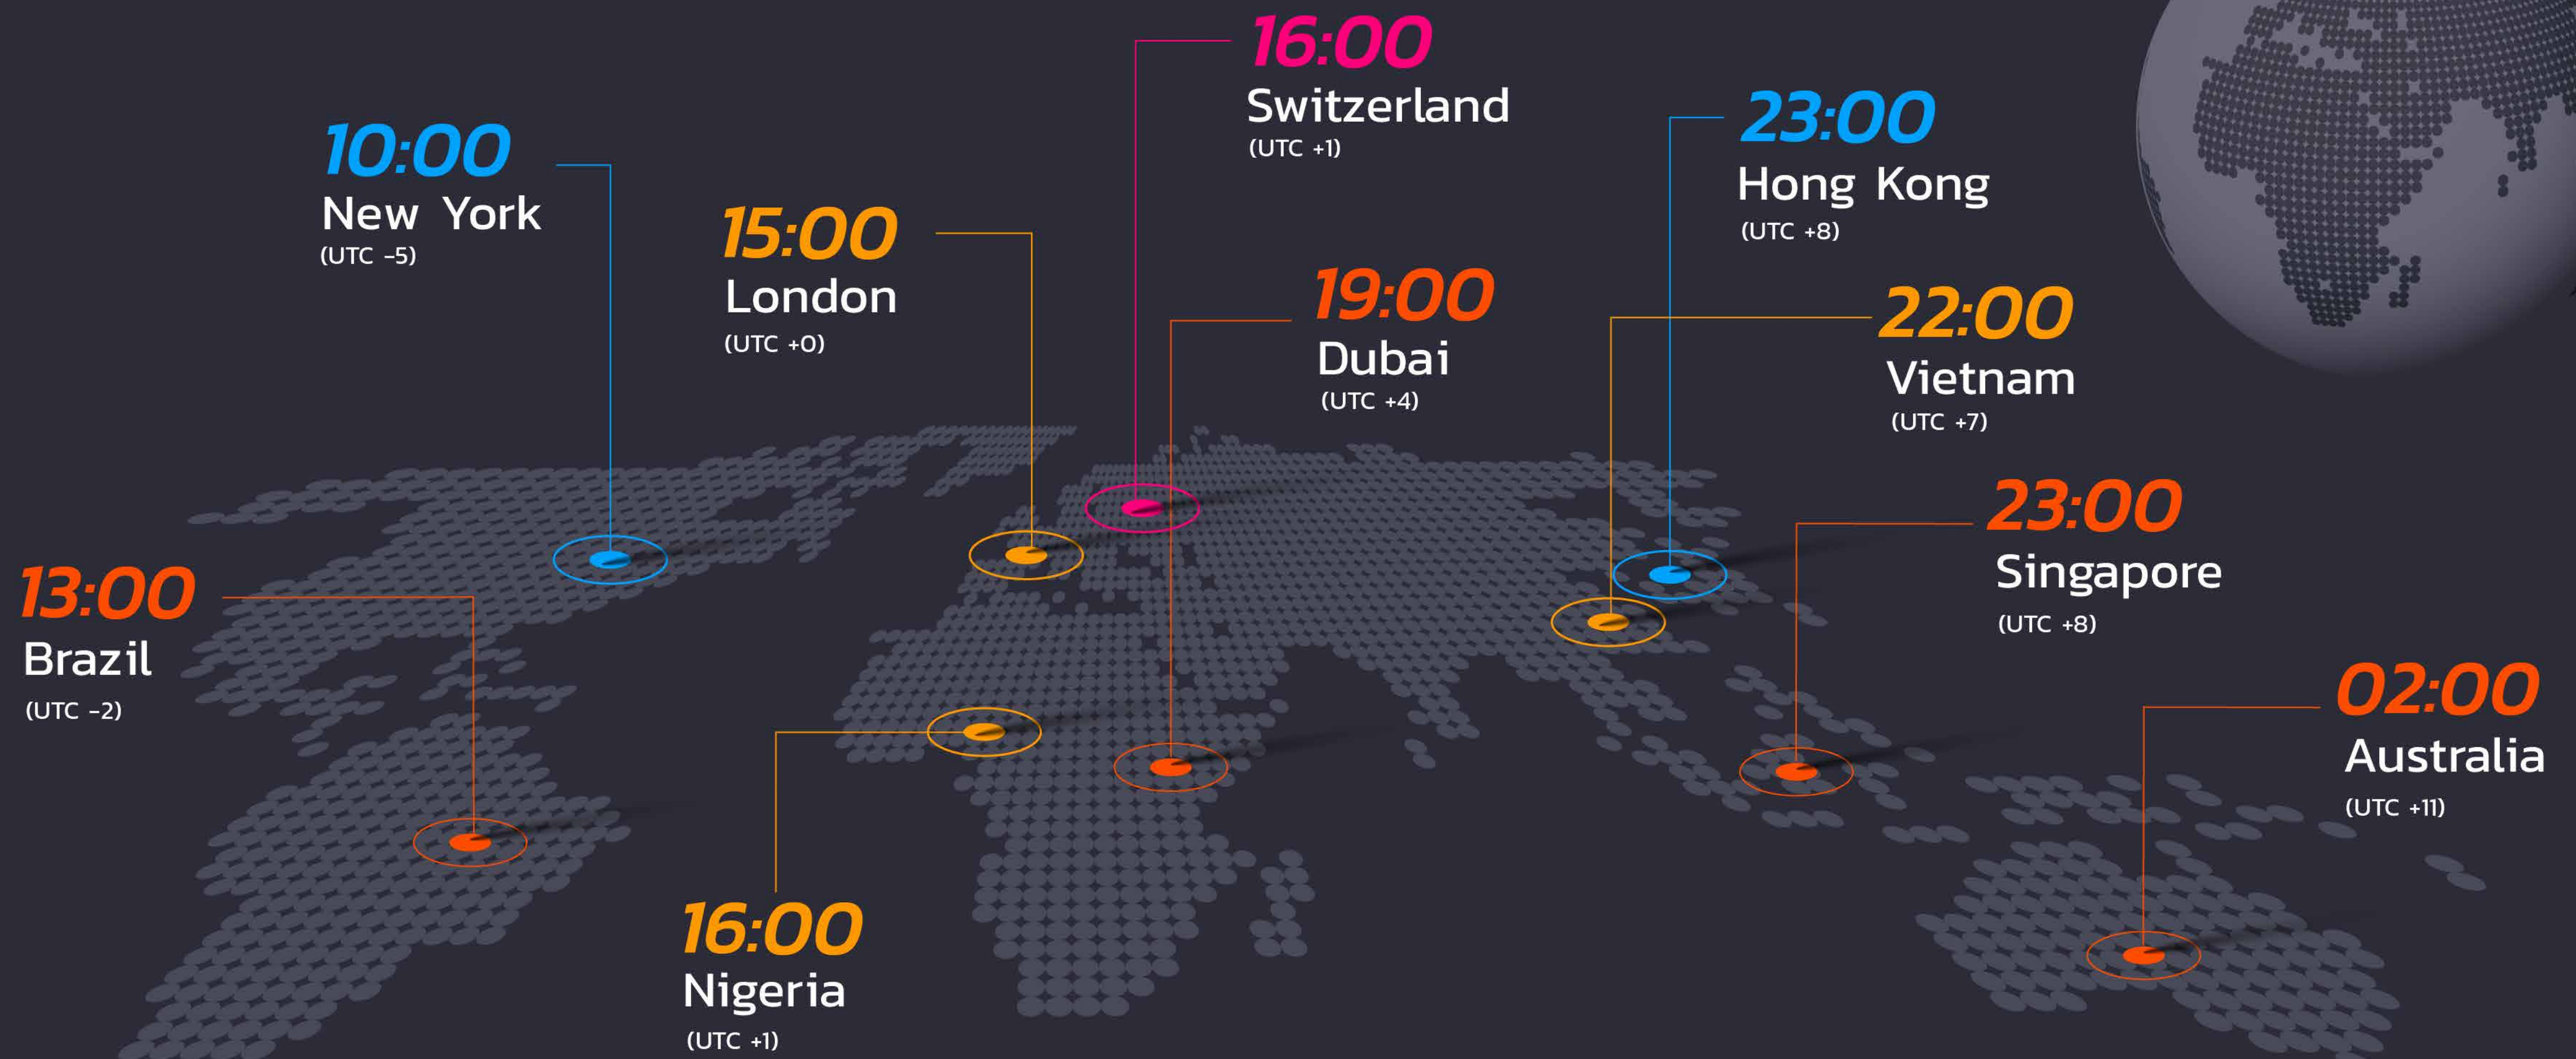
16:00
Switzerland
(UTC +1)

10:00
New York
(UTC -5)

15:00
London
(UTC +0)

23:00
Hong Kong
(UTC +8)

19:00
Dubai
(UTC +4)

22:00
Vietnam
(UTC +7)

23:00
Singapore
(UTC +8)

13:00
Brazil
(UTC -2)

02:00
Australia
(UTC +11)

16:00
Nigeria
(UTC +1)